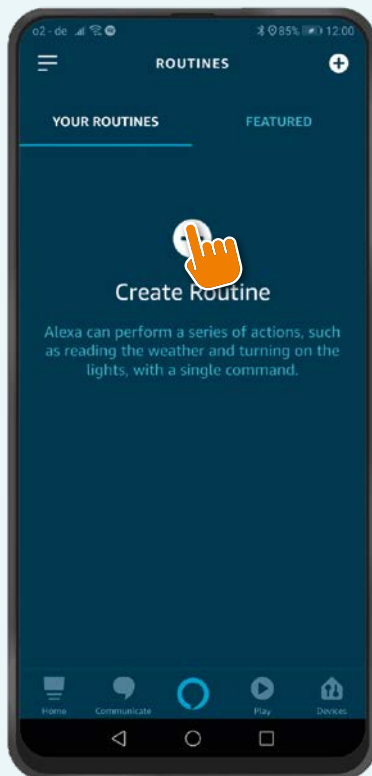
o2 - de 85% 12:00

ROUTINES

YOUR ROUTINES

FEATURED

Create Routine

Alexa can perform a series of actions, such as reading the weather and turning on the lights, with a single command.

Home

Communicate

Play

Devices